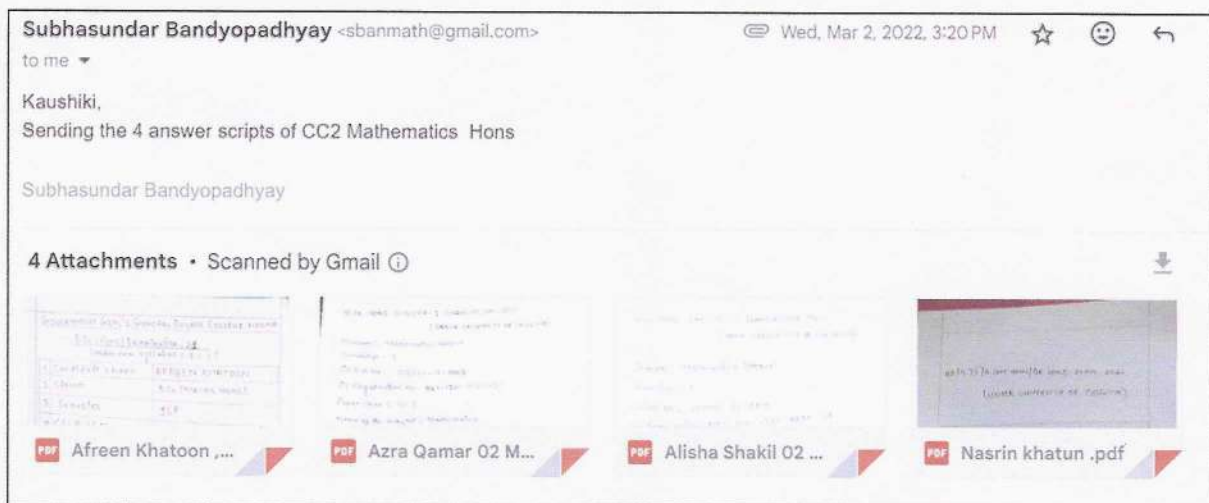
Subhasundar Bandyopadhyay <sbanmath@gmail.com>
to me

Wed, Mar 2, 2022, 3:20 PM

Kaushiki,
Sending the 4 answer scripts of CC2 Mathematics Hons

Subhasundar Bandyopadhyay

4 Attachments • Scanned by Gmail

PDF Afreen Khatoon ,...

PDF Azra Qamar 02 M...

PDF Alisha Shakil 02 ...

PDF Nasrin khatun .pdf